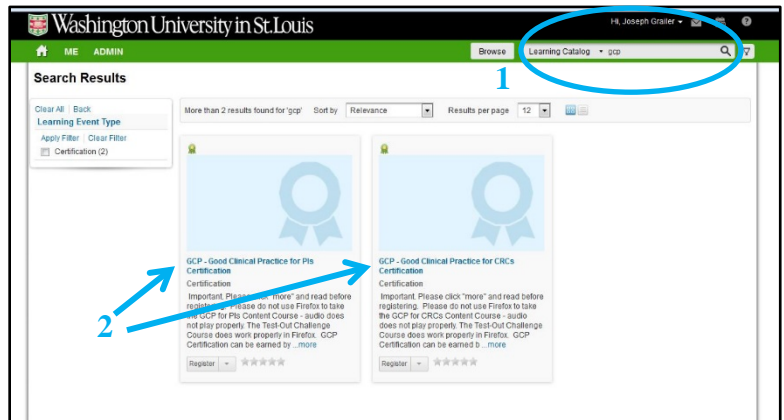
Washington University in St. Louis

Hi, Joseph Grailer

ME ADMIN

Browse

Learning Catalog gcp

1

Search Results

Clear All | Back

Learning Event Type

Apply Filter | Clear Filter

Certification (2)

More than 2 results found for 'gcp' Sort by Relevance Results per page 12

GCP - Good Clinical Practice for PIs Certification

Certification

Important. Please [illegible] "more" and read before registering. Please do not use Firefox to take the GCP for PIs Content Course - audio does not play properly. The Test-Out Challenge Course does work properly in Firefox. GCP Certification can be earned by ...more

Register

GCP - Good Clinical Practice for CRCs Certification

Certification

Important. Please click "more" and read before registering. Please do not use Firefox to take the GCP for CRCs Content Course - audio does not play properly. The Test-Out Challenge Course does work properly in Firefox. GCP Certification can be earned b ...more

Register

2